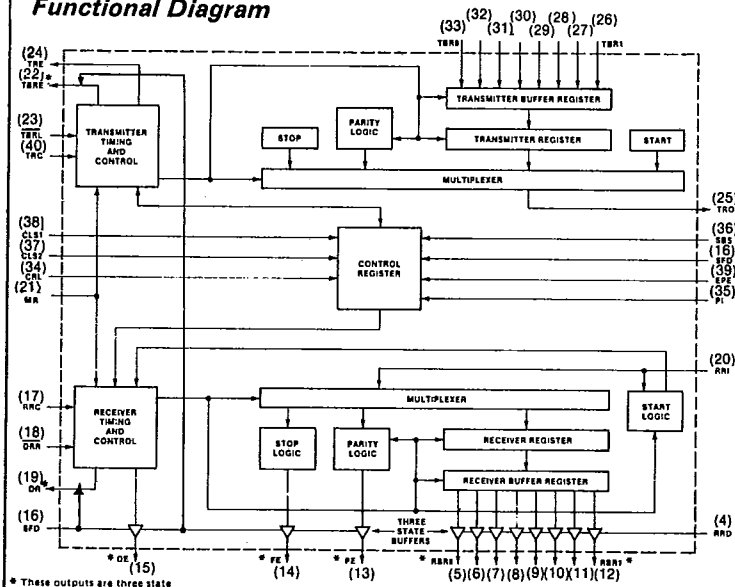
Functional Diagram

(33) (32) (31) (30) (29) (28) (27) (26)
TBR8 TBR1

(24) TRE
(22)* $\overline{TBRE}$
(23) $\overline{TBRL}$
(40) TRC

TRANSMITTER TIMING AND CONTROL

PARITY LOGIC

TRANSMITTER BUFFER REGISTER

STOP

TRANSMITTER REGISTER

START

MULTIPLEXER

(25) TRO

(38) CLS1
(37) CLS2
(34) CRL
(21) MR

CONTROL REGISTER

(36) SBS
(16) SFD
(39) EPE
(35) PI

(20) RRI

(17) RRC
(18) $\overline{DRR}$
(19)* DR
(16) SFD

RECEIVER TIMING AND CONTROL

MULTIPLEXER

START LOGIC

STOP LOGIC

PARITY LOGIC

RECEIVER REGISTER

RECEIVER BUFFER REGISTER

THREE STATE BUFFERS

(4) $\overline{RRD}$

* OE (15)
* FE (14)
* PE (13)
* RBR8 RBR1 *
(5)(6)(7)(8)(9)(10)(11)(12)

* These outputs are three state